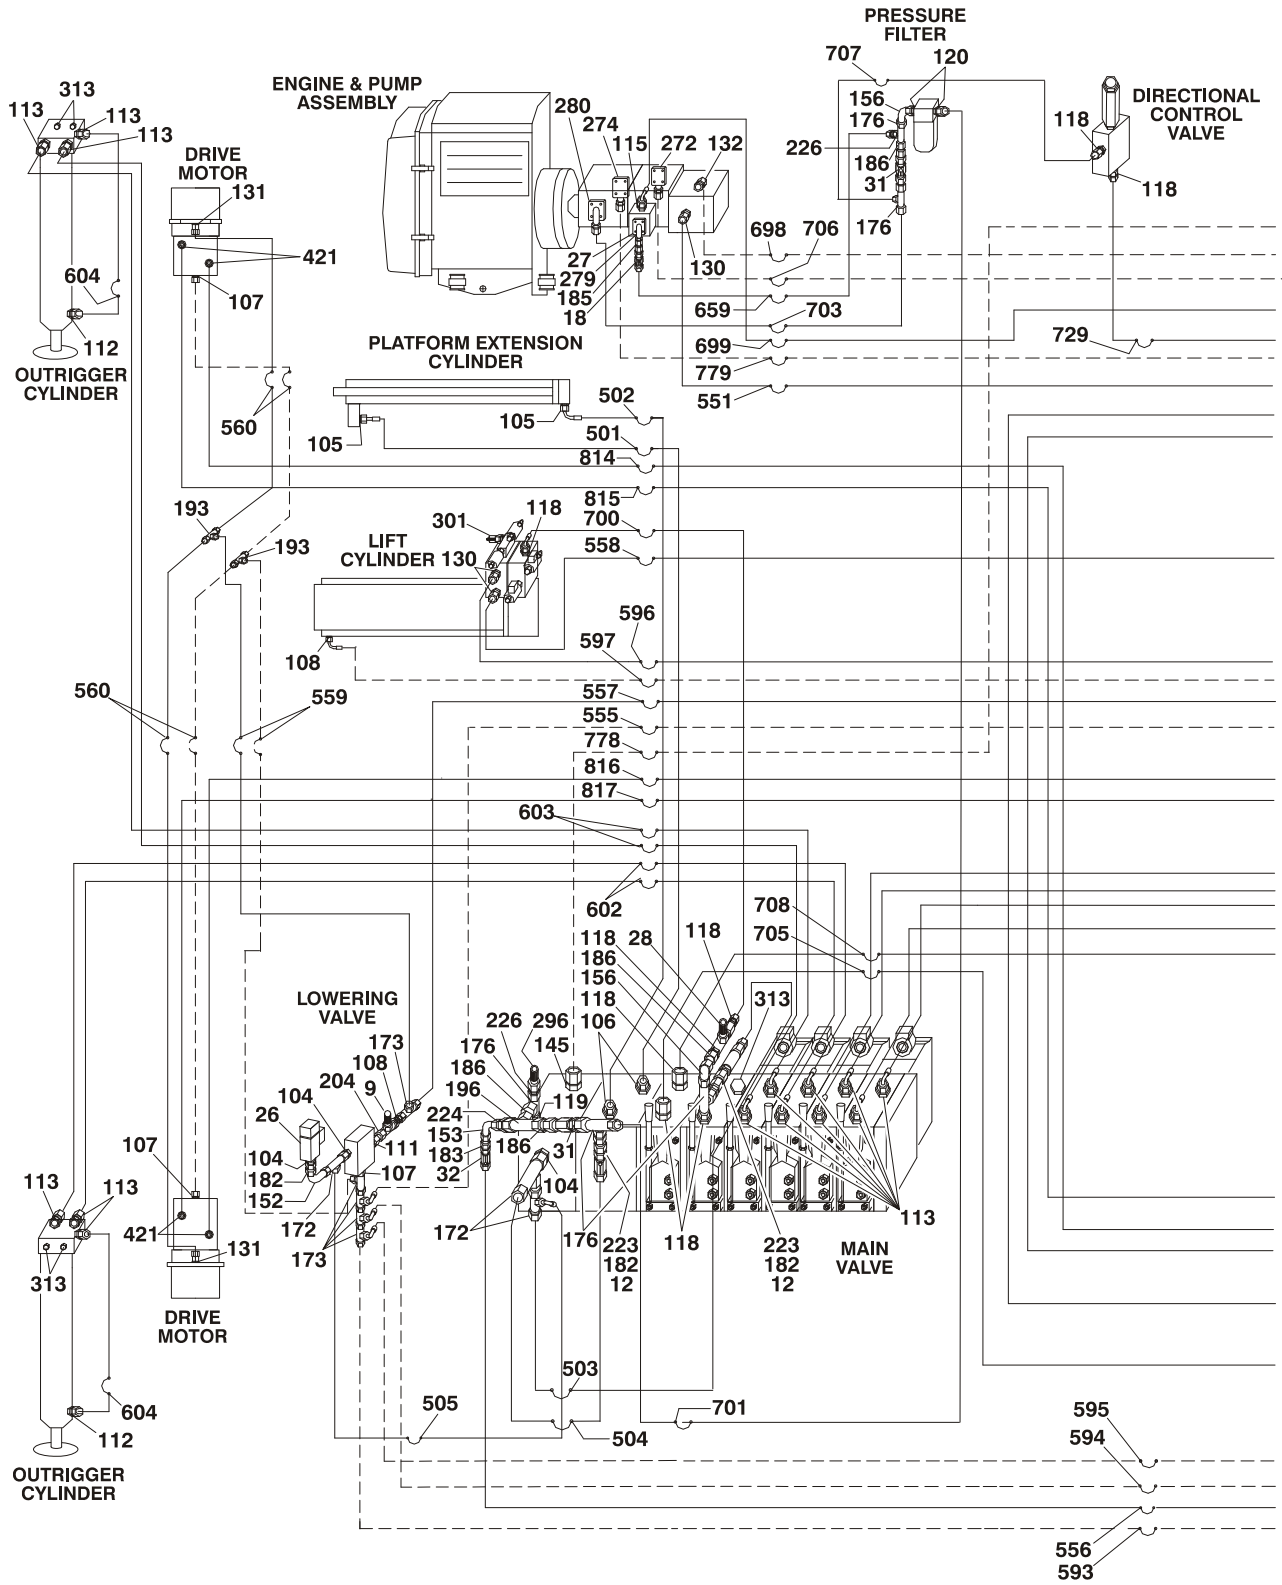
PRESSURE FILTER
707
120
ENGINE & PUMP ASSEMBLY
156
DIRECTIONAL CONTROL VALVE
313
113
113
113
280
274
115
272
132
176
118
226
186
31
118
DRIVE MOTOR
131
421
27
279
185
18
130
698
706
176
604
107
659
703
112
699
729
OUTRIGGER CYLINDER
PLATFORM EXTENSION CYLINDER
779
551
560
105
105
502
501
814
815
193
301
118
700
193
LIFT CYLINDER 130
558
596
108
597
560
559
557
555
778
816
817
603
602
708
705
118
28
118
186
156
118
313
LOWERING VALVE
173
226
296
106
176
145
108
104
204
9
186
196
119
224
153
183
32
26
111
186
31
107
104
107
113
113
182
152
104
421
131
172
176
223
182
12
118
223
182
12
113
172
173
MAIN VALVE
313
DRIVE MOTOR
503
604
505
701
595
112
504
594
OUTRIGGER CYLINDER
556
593